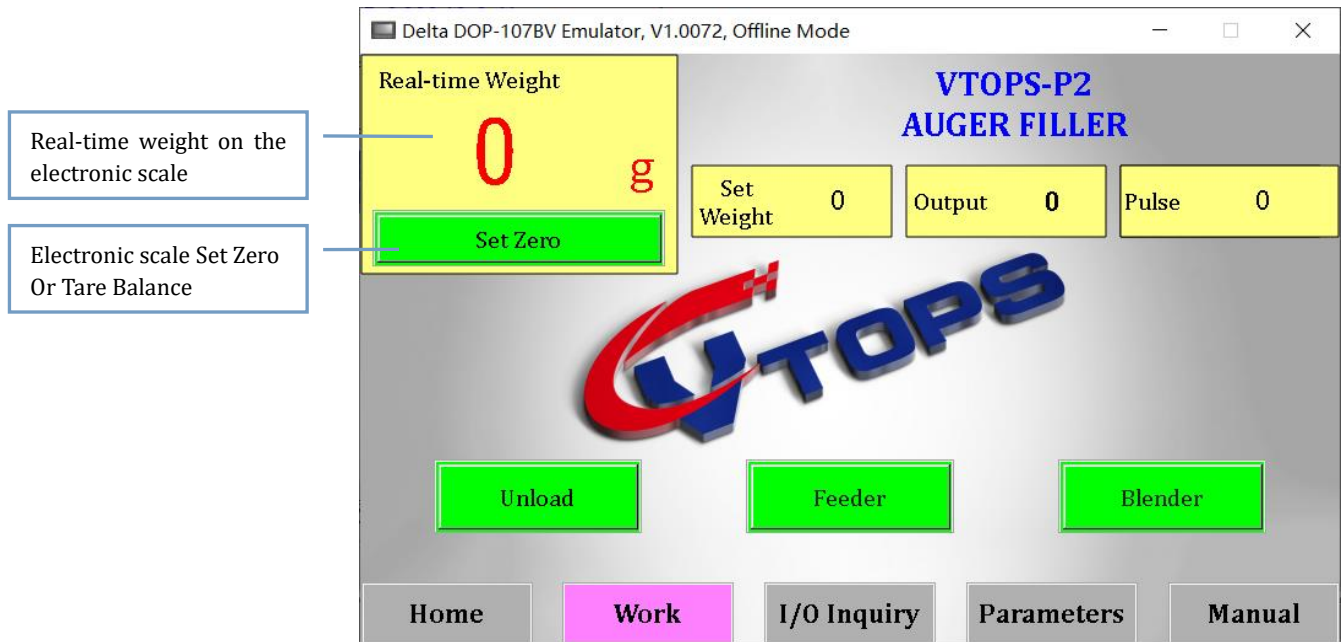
Real-time weight on the electronic scale

Electronic scale Set Zero Or Tare Balance

Delta DOP-107BV Emulator, V1.0072, Offline Mode

Real-time Weight

0

g

Set Zero

VTOPS-P2
AUGER FILLER

| Set Weight | 0 | Output | 0 | Pulse | 0 |
|---|---|---|---|---|---|

VTOPS

Unload

Feeder

Blender

Home

Work

I/O Inquiry

Parameters

Manual